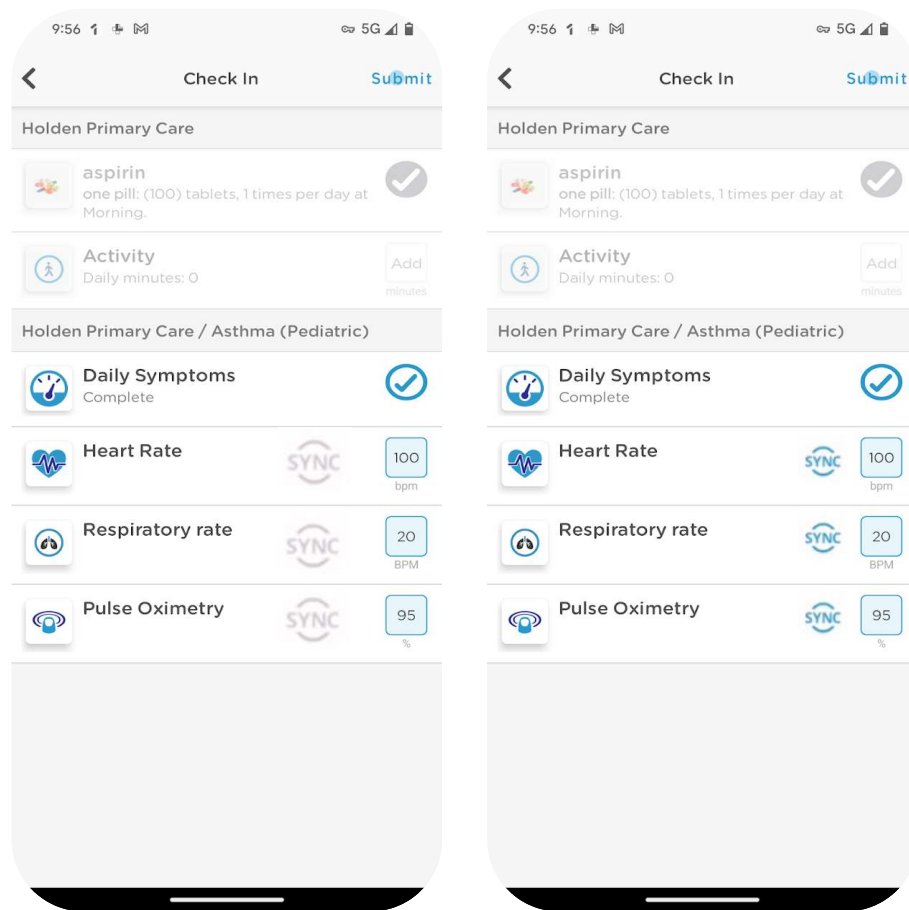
9:56 5G

Check In Submit

Holden Primary Care

aspirin
one pill: (100) tablets, 1 times per day at Morning.

Activity
Daily minutes: 0

Add
minutes

Holden Primary Care / Asthma (Pediatric)

Daily Symptoms
Complete

Heart Rate SYNC 100 bpm

Respiratory rate SYNC 20 BPM

Pulse Oximetry SYNC 95 %

9:56 5G

Check In Submit

Holden Primary Care

aspirin
one pill: (100) tablets, 1 times per day at Morning.

Activity
Daily minutes: 0

Add
minutes

Holden Primary Care / Asthma (Pediatric)

Daily Symptoms
Complete

Heart Rate SYNC 100 bpm

Respiratory rate SYNC 20 BPM

Pulse Oximetry SYNC 95 %